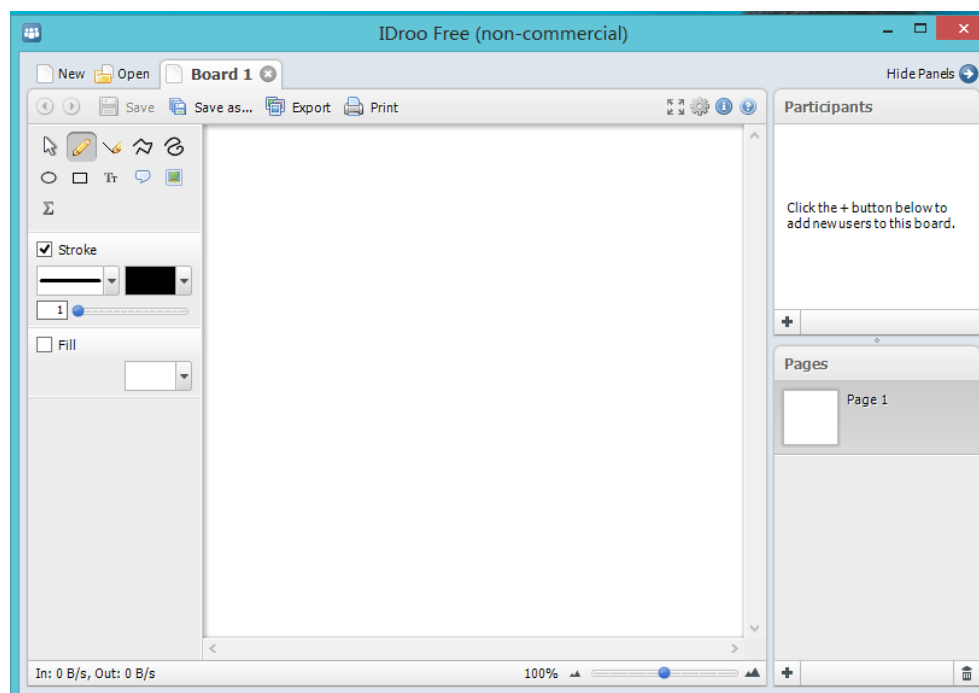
IDroo Free (non-commercial)

New Open Board 1

Hide Panels

Save Save as... Export Print

Participants

Tr

Σ

Stroke

1

Fill

Click the + button below to add new users to this board.

Pages

Page 1

In: 0 B/s, Out: 0 B/s

100%